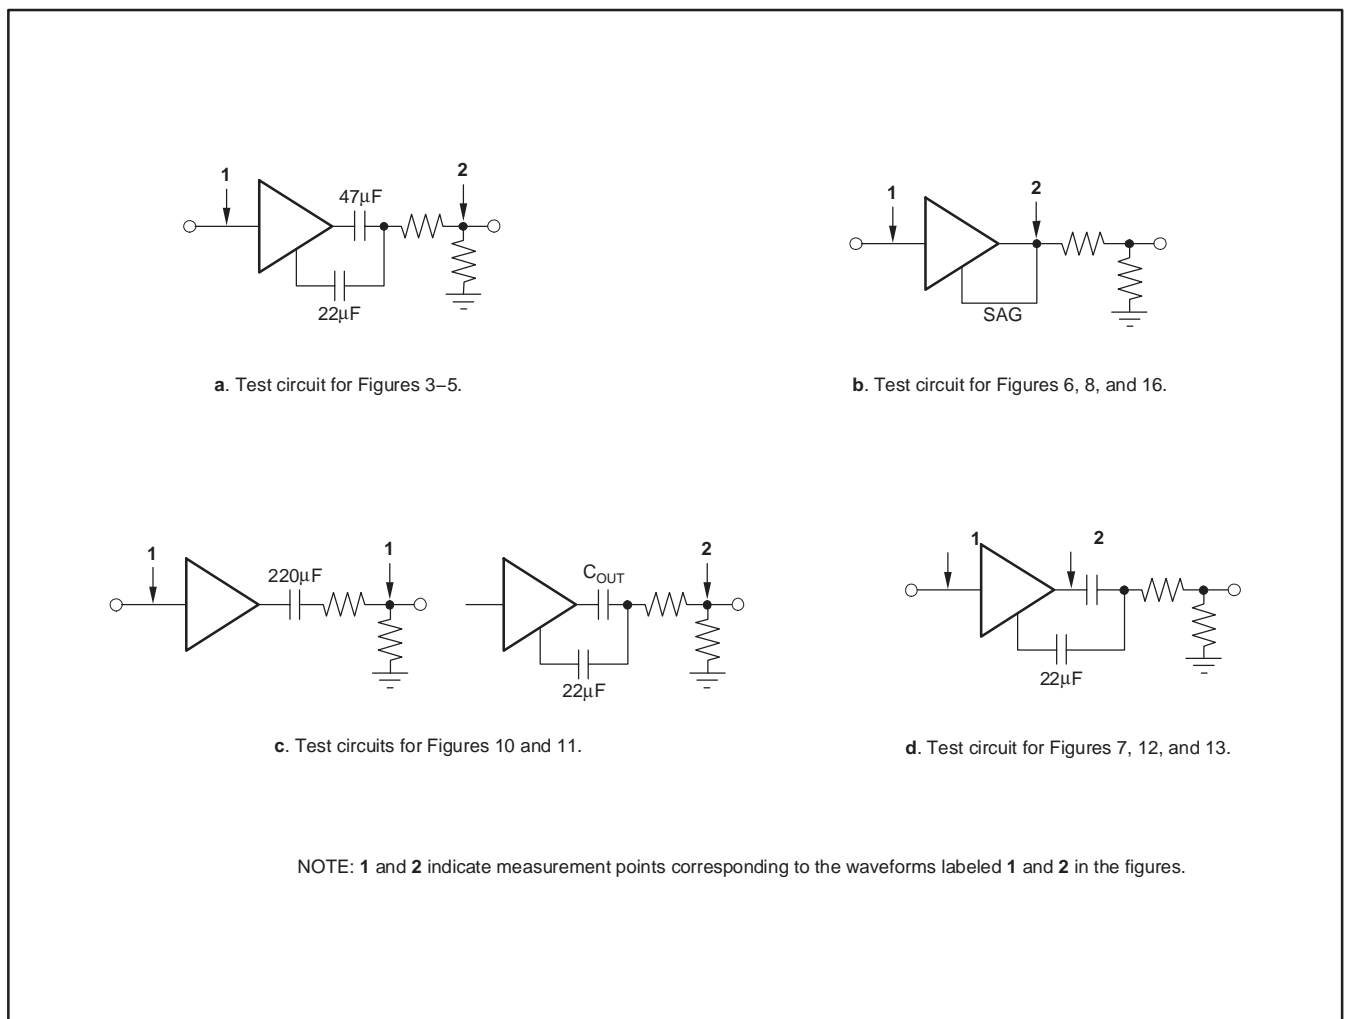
1

2

47µF

22µF

**a**. Test circuit for Figures 3–5.

1

2

SAG

**b**. Test circuit for Figures 6, 8, and 16.

1

220µF

1

$C_{OUT}$

2

22µF

**c**. Test circuits for Figures 10 and 11.

1

2

22µF

**d**. Test circuit for Figures 7, 12, and 13.

NOTE: **1** and **2** indicate measurement points corresponding to the waveforms labeled **1** and **2** in the figures.